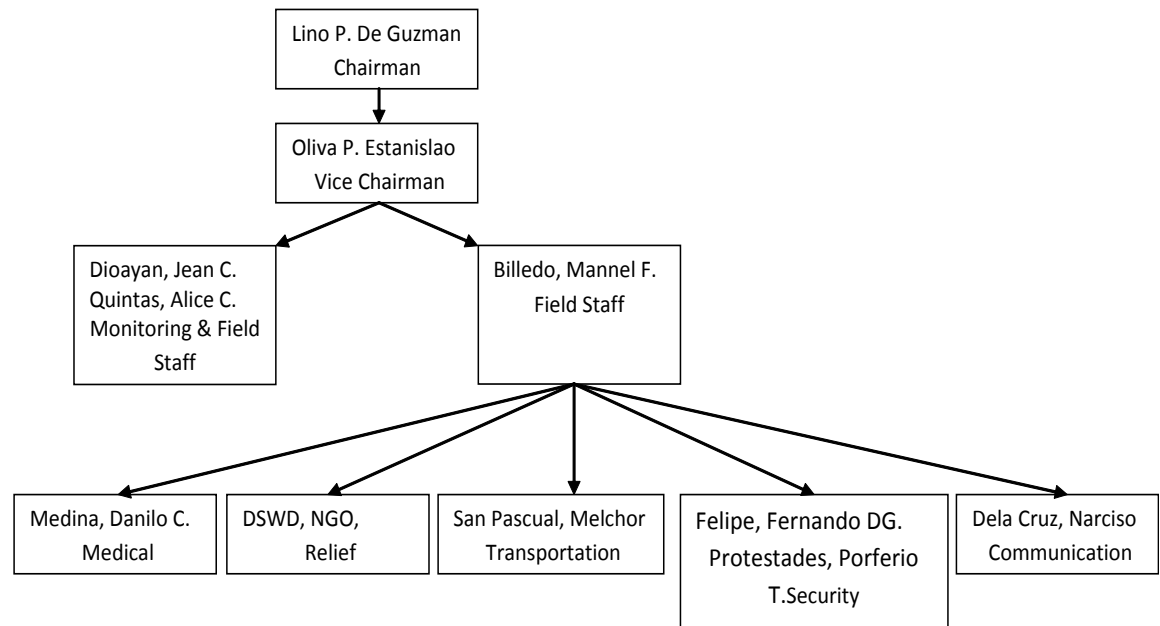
Lino P. De Guzman
Chairman

Oliva P. Estanislao
Vice Chairman

Dioayan, Jean C.
Quintas, Alice C.
Monitoring & Field Staff

Billedo, Mannel F.
Field Staff

Medina, Danilo C.
Medical

DSWD, NGO,
Relief

San Pascual, Melchor
Transportation

Felipe, Fernando DG.
Protestades, Porferio
T.Security

Dela Cruz, Narciso
Communication